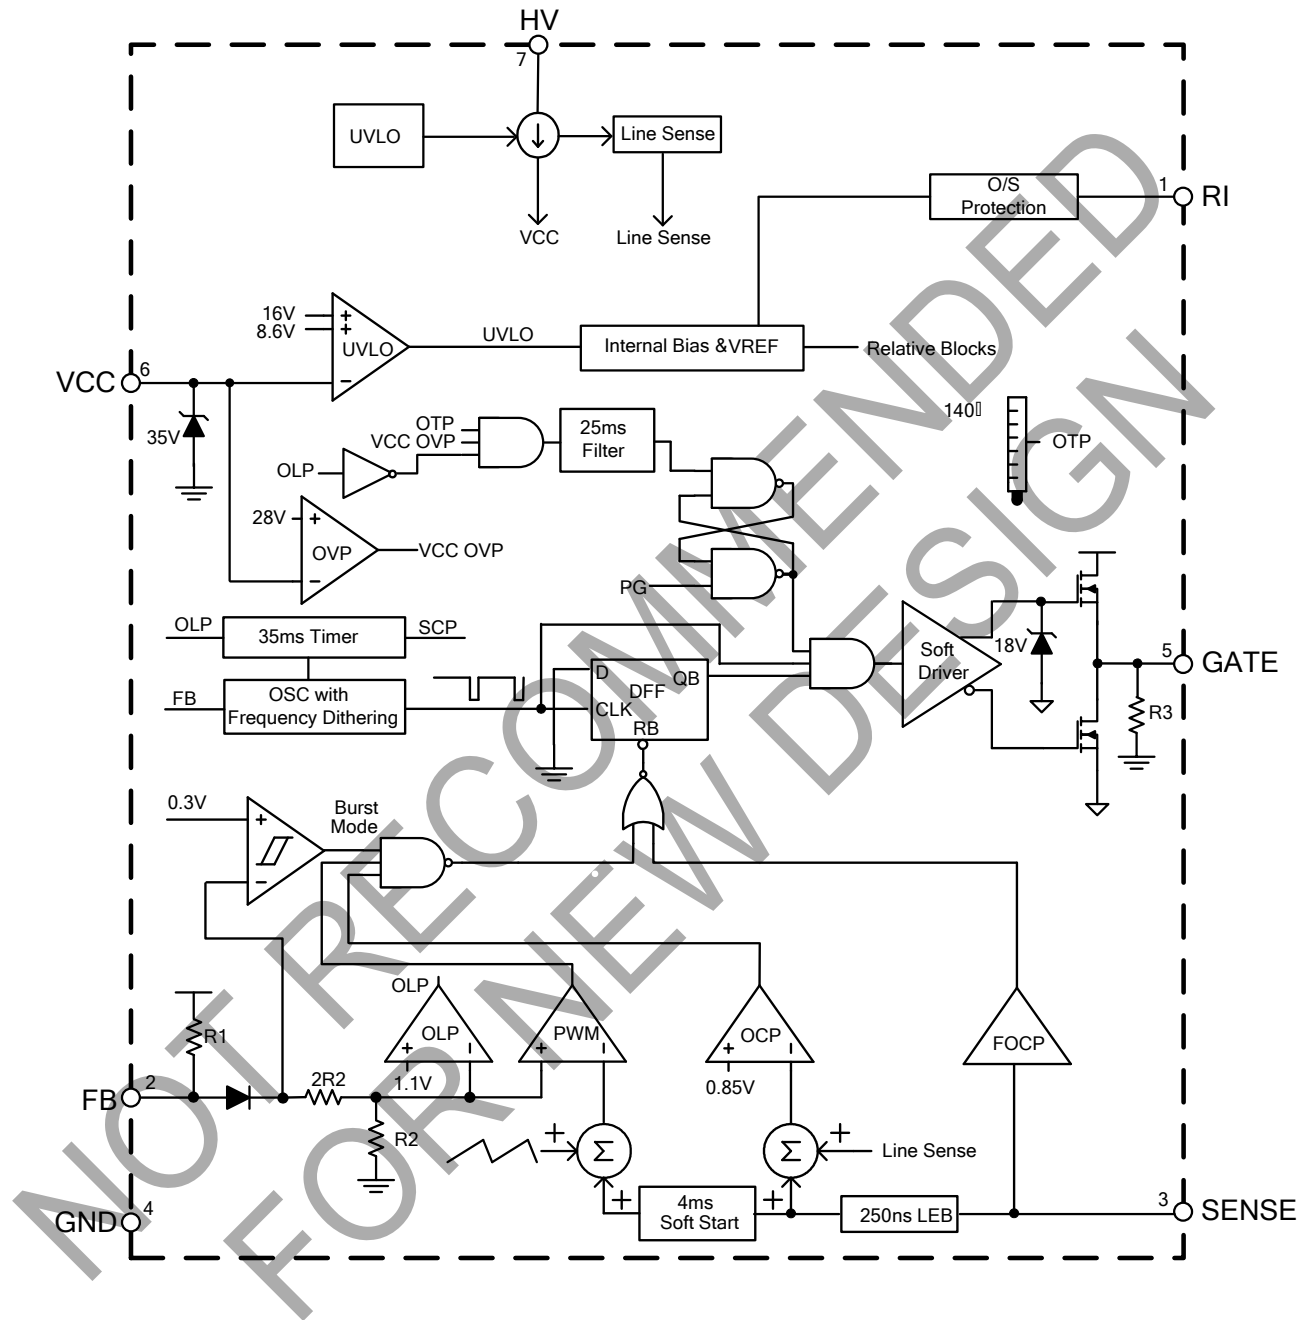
HV
7
UVLO
Line Sense
VCC
Line Sense
O/S Protection
1
RI
16V
8.6V
+
+
UVLO
−
UVLO
Internal Bias &VREF
Relative Blocks
VCC
6
35V
OTP
VCC OVP
OLP
25ms Filter
140
OTP
28V
+
OVP
−
VCC OVP
PG
OLP
35ms Timer
SCP
FB
OSC with Frequency Dithering
D
DFF
QB
CLK
RB
Soft Driver
18V
5
GATE
R3
0.3V
+
−
Burst Mode
OLP
R1
OLP
PWM
OCP
FOCP
FB
2
2R2
1.1V
0.85V
R2
Σ
Σ
Line Sense
GND
4
4ms Soft Start
250ns LEB
3
SENSE
NOT RECOMMENDED FOR NEW DESIGN